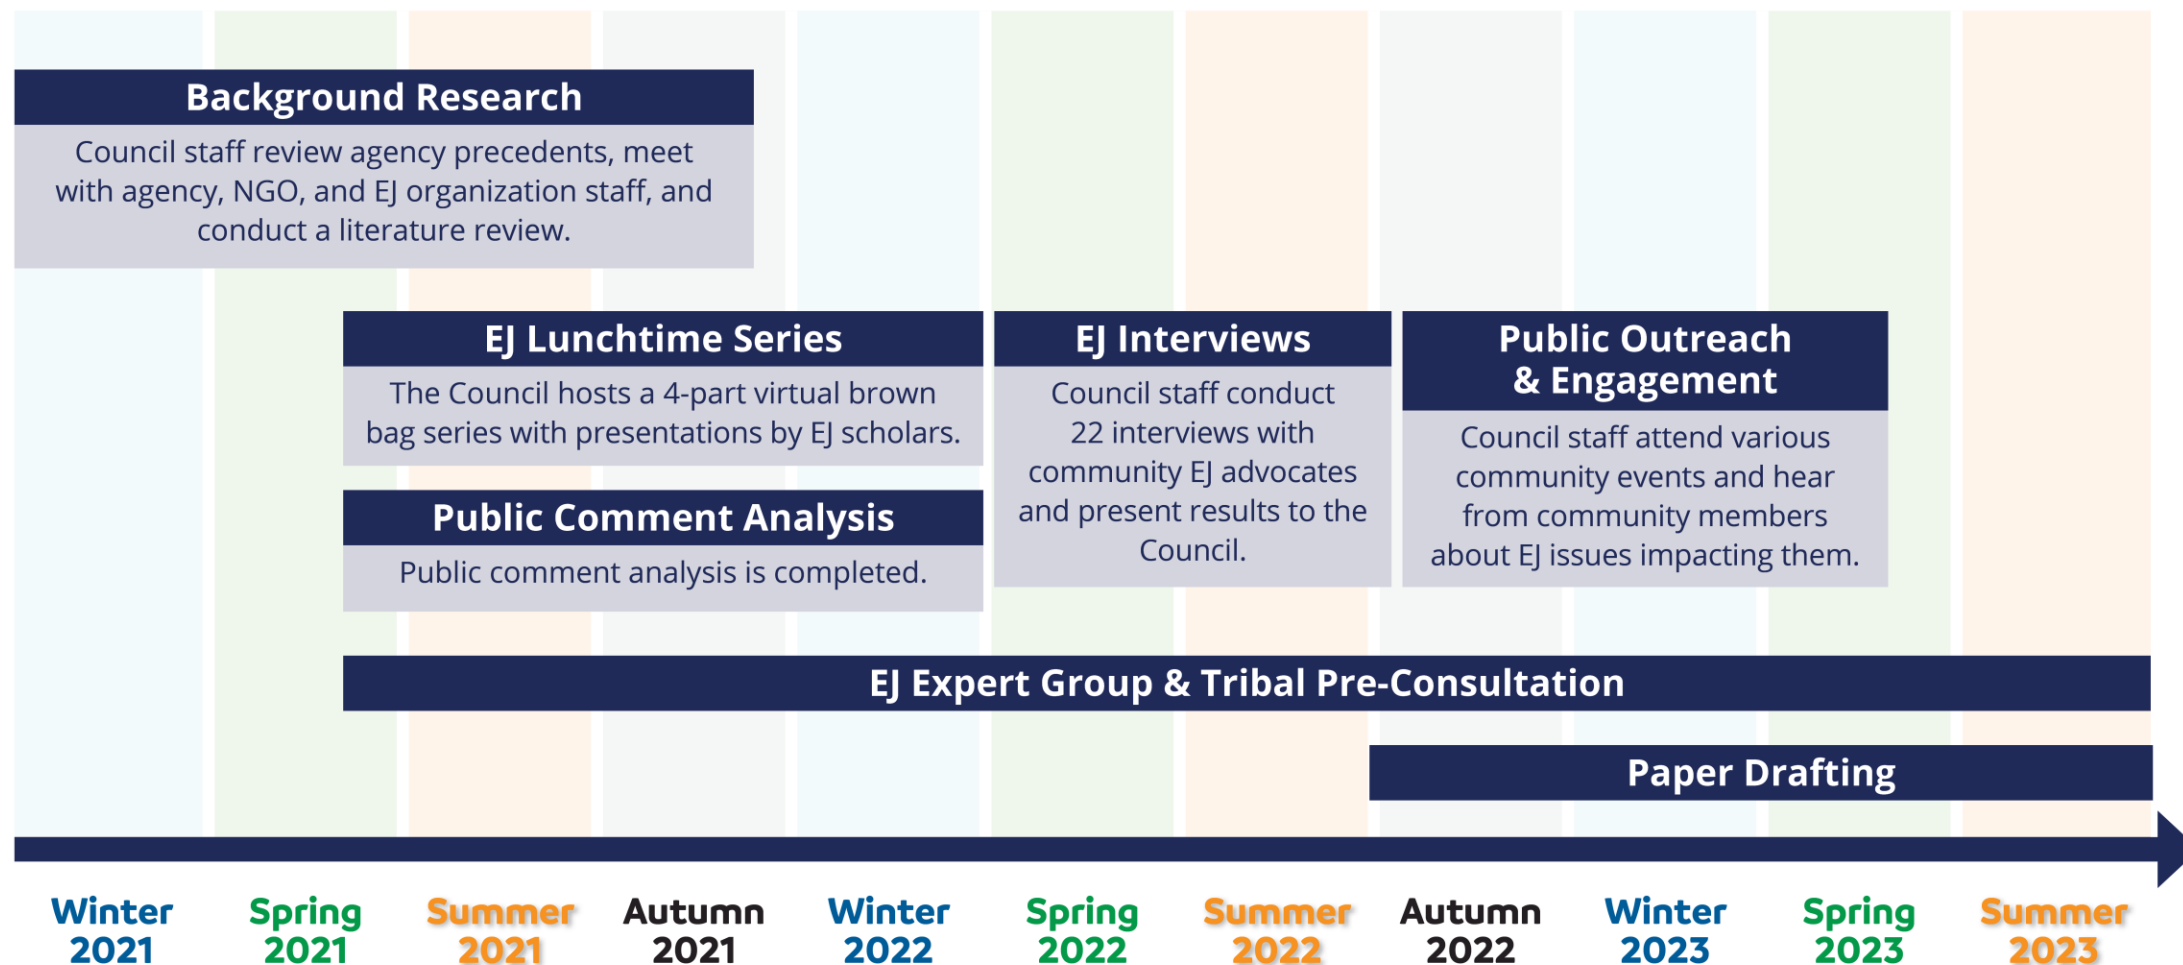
Background Research
Council staff review agency precedents, meet with agency, NGO, and EJ organization staff, and conduct a literature review.

EJ Lunchtime Series
The Council hosts a 4-part virtual brown bag series with presentations by EJ scholars.

Public Comment Analysis
Public comment analysis is completed.

EJ Interviews
Council staff conduct 22 interviews with community EJ advocates and present results to the Council.

Public Outreach & Engagement
Council staff attend various community events and hear from community members about EJ issues impacting them.

EJ Expert Group & Tribal Pre-Consultation

Paper Drafting

Winter 2021
Spring 2021
Summer 2021
Autumn 2021
Winter 2022
Spring 2022
Summer 2022
Autumn 2022
Winter 2023
Spring 2023
Summer 2023